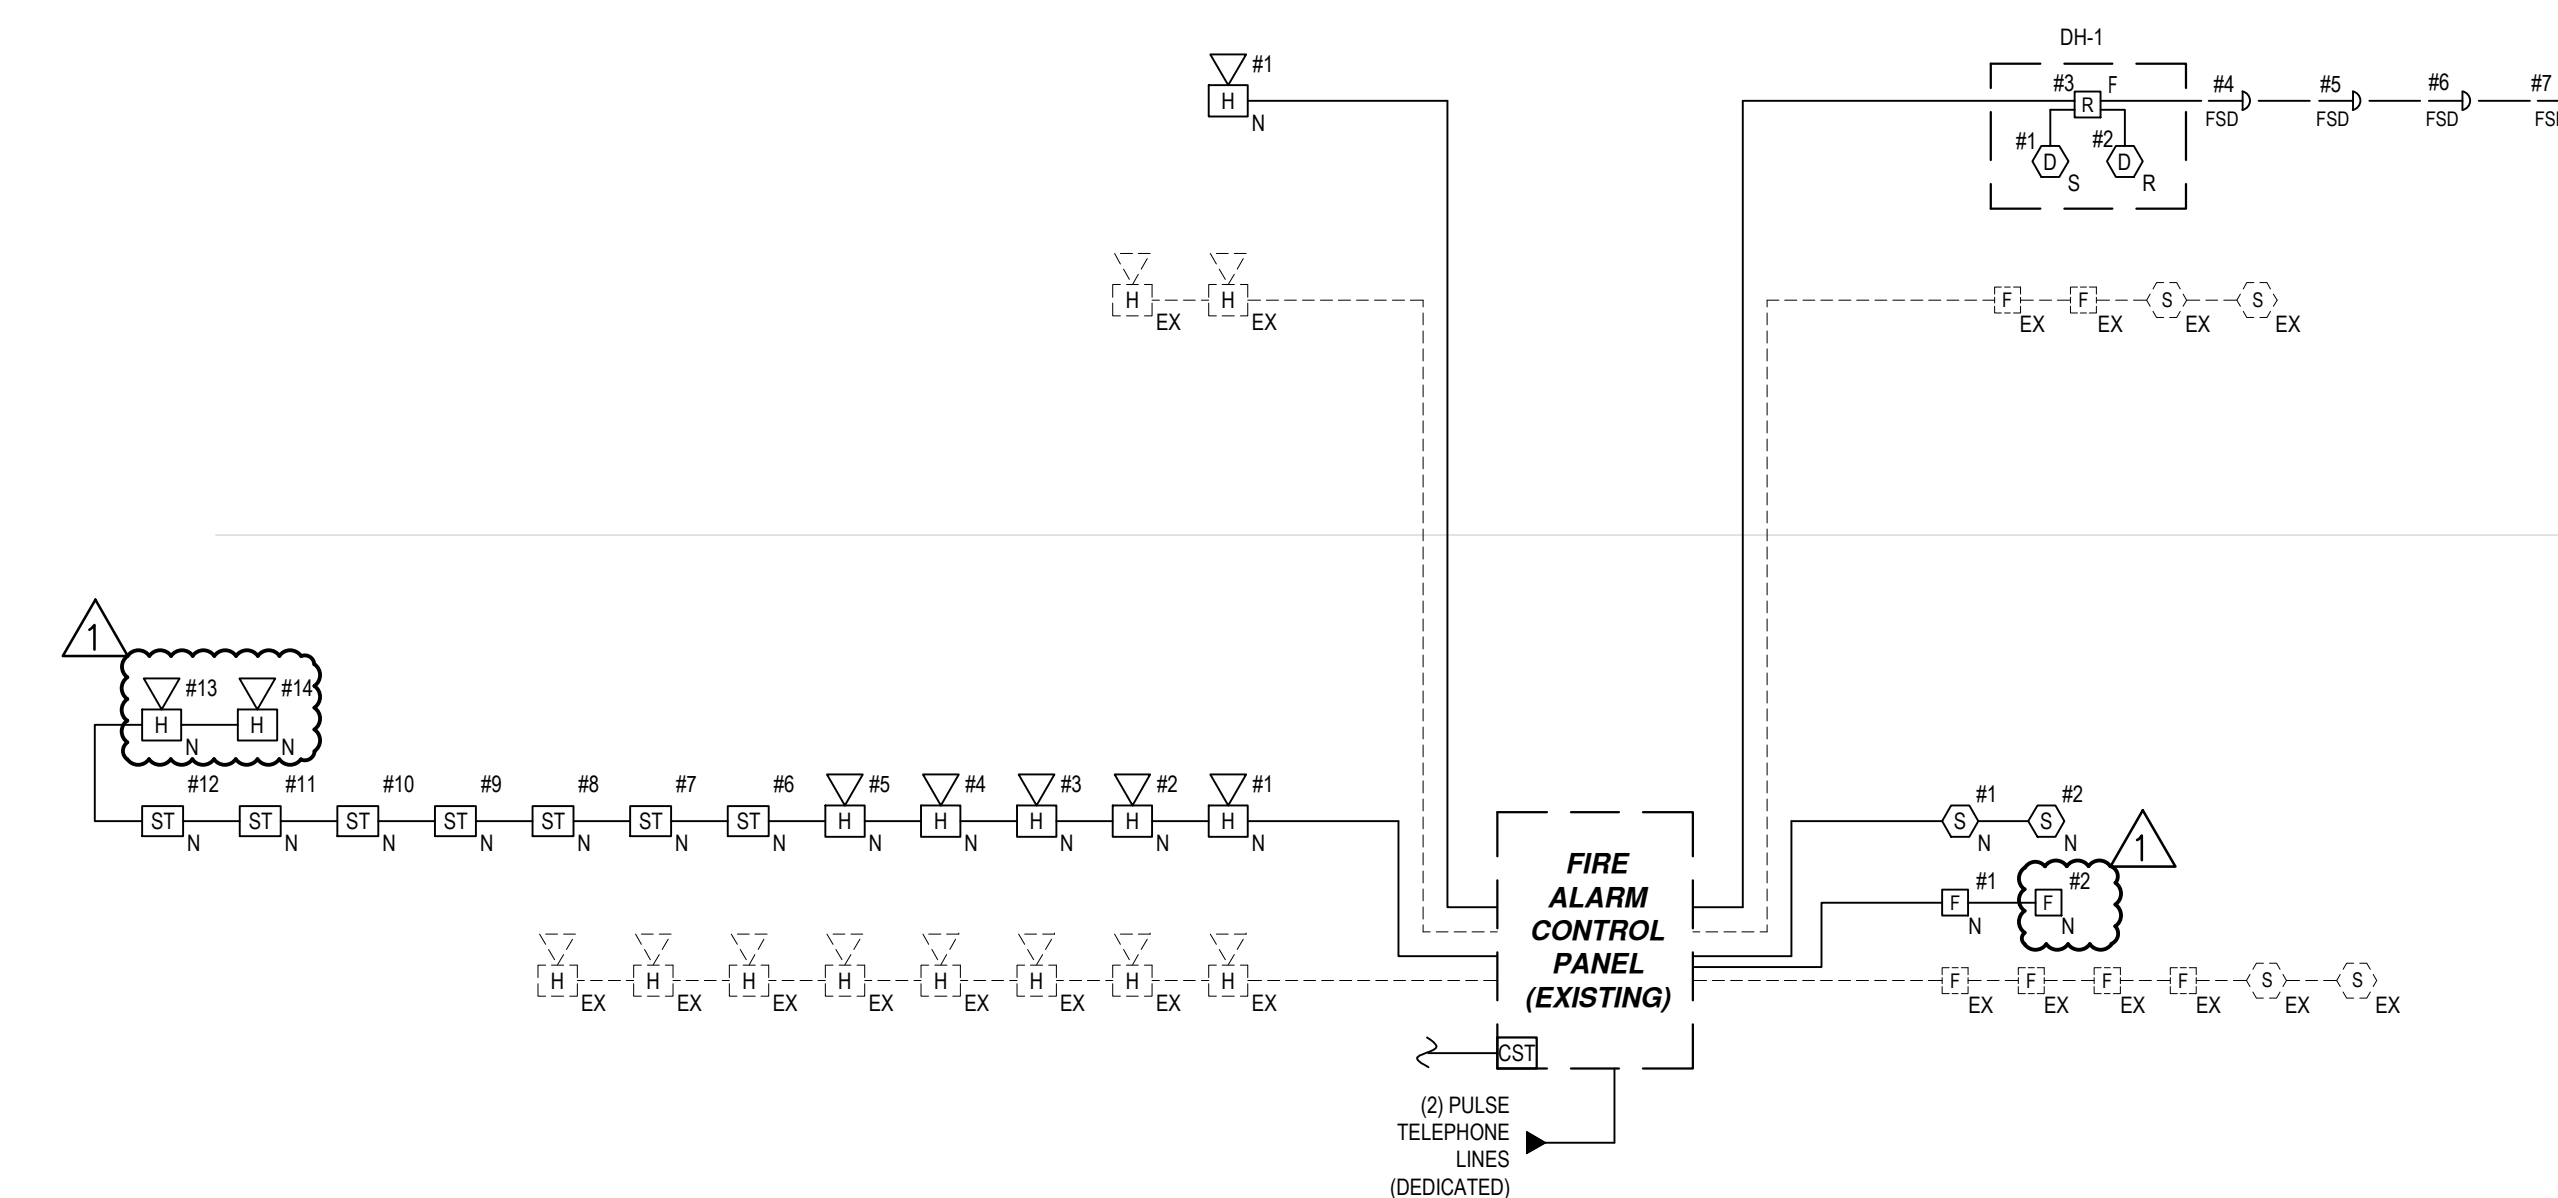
DH-1
#1
H
N
#3 F
R
#4
FSD
#5
FSD
#6
FSD
#7
FS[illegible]
#1
D
S
#2
D
R
H
EX
H
EX
F
EX
F
EX
S
EX
S
EX
1
#13
H
N
#14
H
N
#12
ST
N
#11
ST
N
#10
ST
N
#9
ST
N
#8
ST
N
#7
ST
N
#6
ST
N
#5
H
N
#4
H
N
#3
H
N
#2
H
N
#1
H
N
#1
S
N
#2
S
N
1
#1
F
N
#2
F
N
FIRE ALARM CONTROL PANEL (EXISTING)
H
EX
H
EX
H
EX
H
EX
H
EX
H
EX
H
EX
H
EX
F
EX
F
EX
F
EX
F
EX
S
EX
S
EX
CST
(2) PULSE TELEPHONE LINES (DEDICATED)